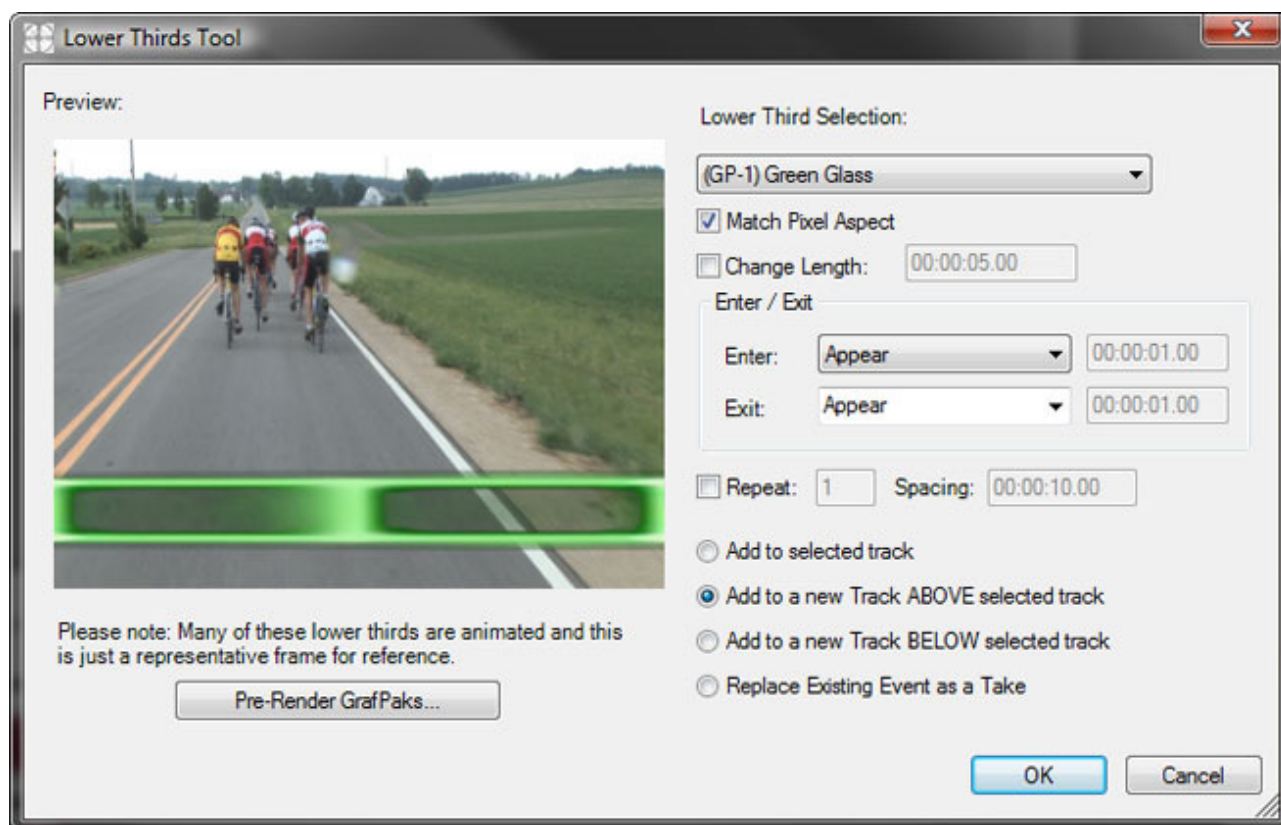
Lower Thirds Tool

Preview:

Please note: Many of these lower thirds are animated and this is just a representative frame for reference.

Pre-Render GrafPaks...

Lower Third Selection:

(GP-1) Green Glass

Match Pixel Aspect

Change Length: 00:00:05.00

Enter / Exit

Enter: Appear 00:00:01.00

Exit: Appear 00:00:01.00

Repeat: 1 Spacing: 00:00:10.00

Add to selected track

Add to a new Track ABOVE selected track

Add to a new Track BELOW selected track

Replace Existing Event as a Take

OK

Cancel